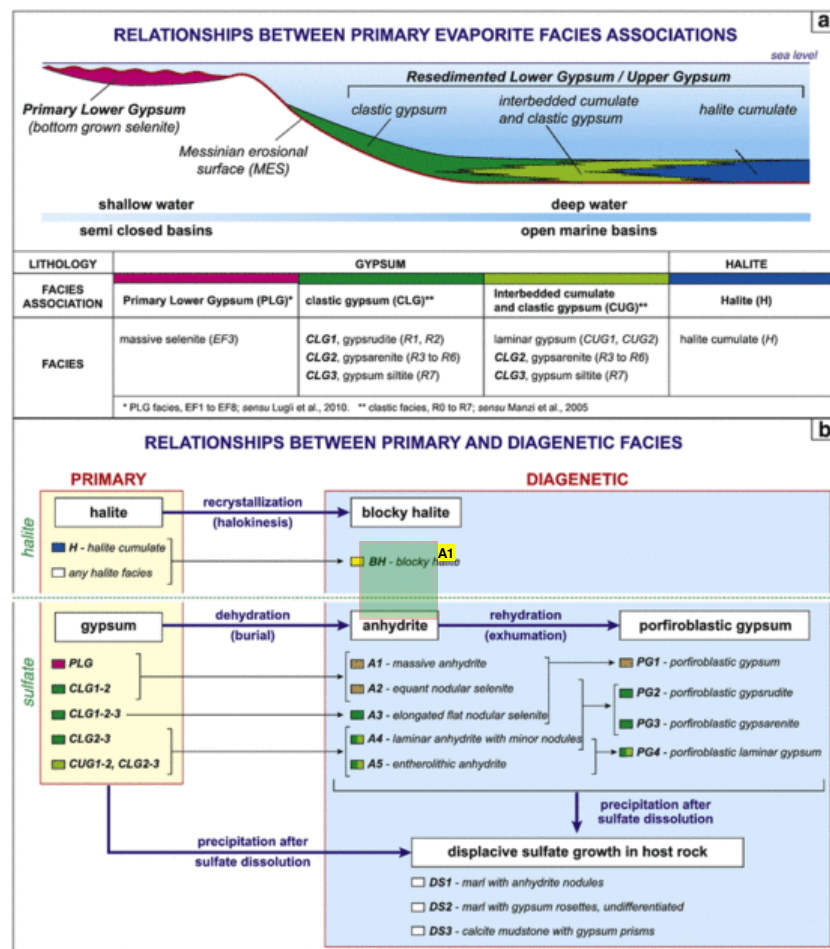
a

RELATIONSHIPS BETWEEN PRIMARY EVAPORITE FACIES ASSOCIATIONS

sea level

Resedimented Lower Gypsum / Upper Gypsum

Primary Lower Gypsum (bottom grown selenite)

clastic gypsum

interbedded cumulate and clastic gypsum

halite cumulate

Messinian erosional surface (MES)

shallow water

deep water

semi closed basins

open marine basins

| LITHOLOGY | GYPSUM | | | HALITE |
|---|---|---|---|---|
| FACIES ASSOCIATION | Primary Lower Gypsum (PLG)* | clastic gypsum (CLG)** | Interbedded cumulate and clastic gypsum (CUG)** | Halite (H) |
| FACIES | massive selenite (EF3) | CLG1, gypsrudite (R1, R2) CLG2, gypsarenite (R3 to R6) CLG3, gypsum siltite (R7) | laminar gypsum (CUG1, CUG2) CLG2, gypsarenite (R3 to R6) CLG3, gypsum siltite (R7) | halite cumulate (H) |

* PLG facies, EF1 to EF8; sensu Lugli et al., 2010. ** clastic facies, R0 to R7; sensu Manzi et al., 2005

b

RELATIONSHIPS BETWEEN PRIMARY AND DIAGENETIC FACIES

PRIMARY

DIAGENETIC

halite

halite

recrystallization (halokinesis)

blocky halite

H - halite cumulate

any halite facies

A1

BH - blocky halite

sulfate

gypsum

dehydration (burial)

anhydrite

rehydration (exhumation)

porfiroblastic gypsum

PLG

CLG1-2

CLG1-2-3

CLG2-3

CUG1-2, CLG2-3

A1 - massive anhydrite

A2 - equant nodular selenite

A3 - elongated flat nodular selenite

A4 - laminar anhydrite with minor nodules

A5 - entherolithic anhydrite

PG1 - porfiroblastic gypsum

PG2 - porfiroblastic gypsrudite

PG3 - porfiroblastic gypsarenite

PG4 - porfiroblastic laminar gypsum

precipitation after sulfate dissolution

precipitation after sulfate dissolution

displacive sulfate growth in host rock

DS1 - marl with anhydrite nodules

DS2 - marl with gypsum rosettes, undifferentiated

DS3 - calcite mudstone with gypsum prisms